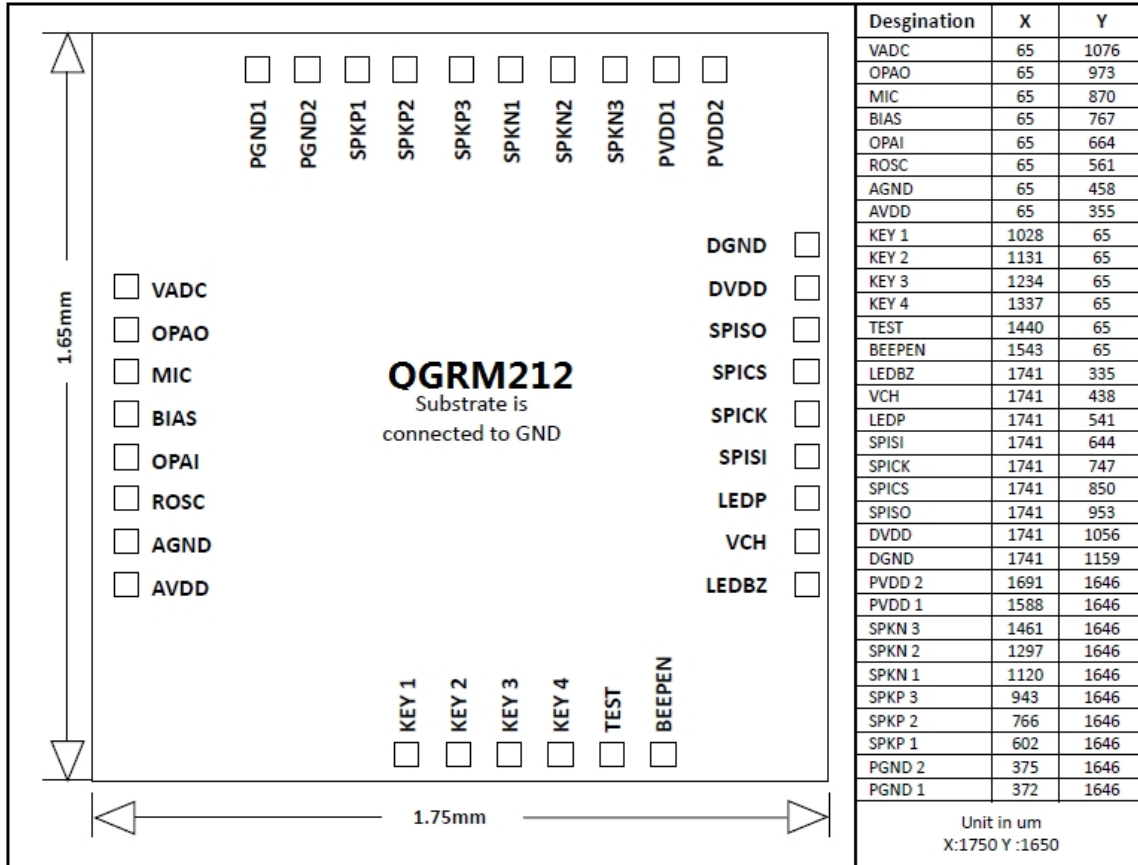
PGND1 PGND2 SPKP1 SPKP2 SPKP3 SPKN1 SPKN2 SPKN3 PVDD1 PVDD2

1.65mm

VADC
OPAO
MIC
BIAS
OPAI
ROSC
AGND
AVDD

QGRM212
Substrate is connected to GND

DGND
DVDD
SPISO
SPICS
SPICK
SPISI
LEDP
VCH
LEDBZ

KEY 1 KEY 2 KEY 3 KEY 4 TEST BEEPEN

1.75mm

| Desgination | X | Y |
|---|---|---|
| VADC | 65 | 1076 |
| OPAO | 65 | 973 |
| MIC | 65 | 870 |
| BIAS | 65 | 767 |
| OPAI | 65 | 664 |
| ROSC | 65 | 561 |
| AGND | 65 | 458 |
| AVDD | 65 | 355 |
| KEY 1 | 1028 | 65 |
| KEY 2 | 1131 | 65 |
| KEY 3 | 1234 | 65 |
| KEY 4 | 1337 | 65 |
| TEST | 1440 | 65 |
| BEEPEN | 1543 | 65 |
| LEDBZ | 1741 | 335 |
| VCH | 1741 | 438 |
| LEDP | 1741 | 541 |
| SPISI | 1741 | 644 |
| SPICK | 1741 | 747 |
| SPICS | 1741 | 850 |
| SPISO | 1741 | 953 |
| DVDD | 1741 | 1056 |
| DGND | 1741 | 1159 |
| PVDD 2 | 1691 | 1646 |
| PVDD 1 | 1588 | 1646 |
| SPKN 3 | 1461 | 1646 |
| SPKN 2 | 1297 | 1646 |
| SPKN 1 | 1120 | 1646 |
| SPKP 3 | 943 | 1646 |
| SPKP 2 | 766 | 1646 |
| SPKP 1 | 602 | 1646 |
| PGND 2 | 375 | 1646 |
| PGND 1 | 372 | 1646 |

Unit in um
X:1750 Y :1650